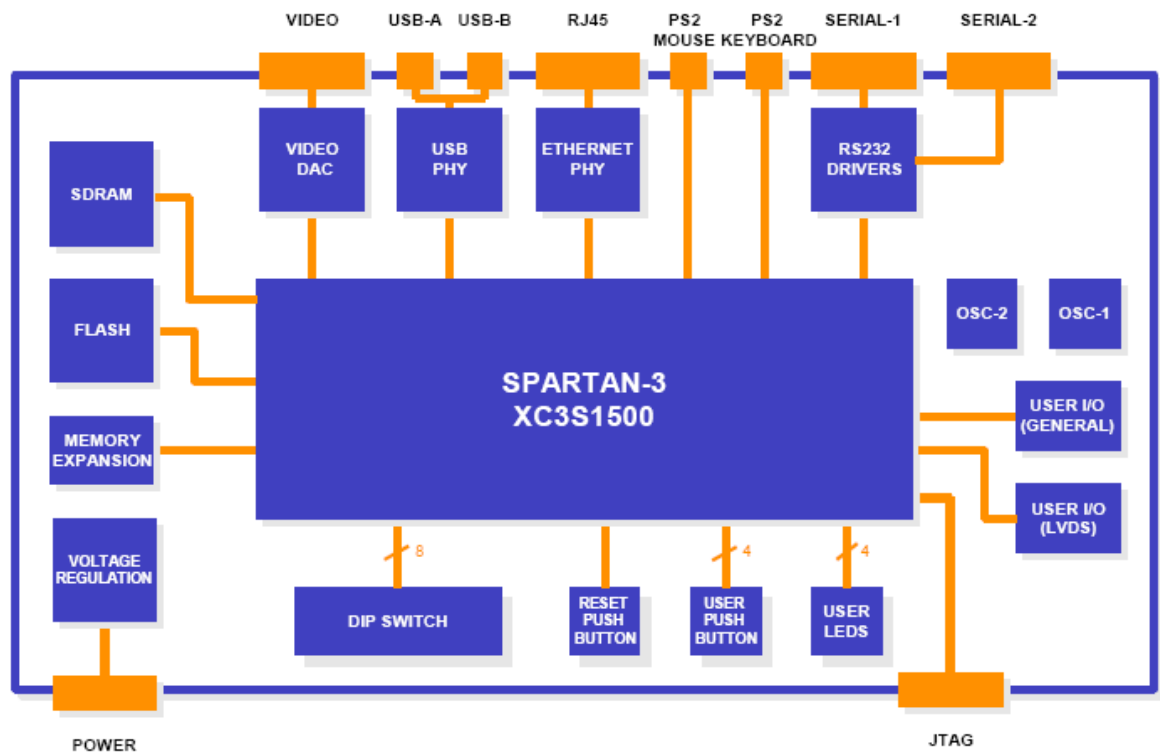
VIDEO USB-A USB-B RJ45 PS2 MOUSE PS2 KEYBOARD SERIAL-1 SERIAL-2

VIDEO DAC

USB PHY

ETHERNET PHY

RS232 DRIVERS

SDRAM

FLASH

MEMORY EXPANSION

VOLTAGE REGULATION

SPARTAN-3
XC3S1500

OSC-2

OSC-1

USER I/O (GENERAL)

USER I/O (LVDS)

8

DIP SWITCH

RESET PUSH BUTTON

4

USER PUSH BUTTON

4

USER LEDS

POWER

JTAG